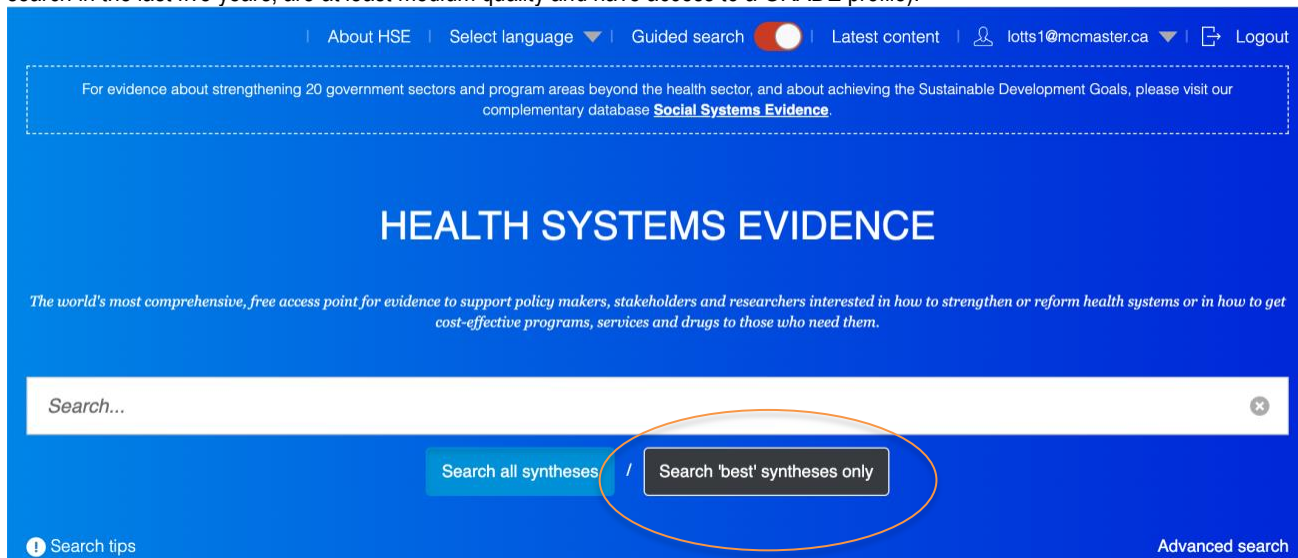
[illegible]

| About HSE | Select language | Guided search | Latest content | lotts1@mcmaster.ca | Logout

For evidence about strengthening 20 government sectors and program areas beyond the health sector, and about achieving the Sustainable Development Goals, please visit our complementary database **Social Systems Evidence**.

HEALTH SYSTEMS EVIDENCE

*The world's most comprehensive, free access point for evidence to support policy makers, stakeholders and researchers interested in how to strengthen or reform health systems or in how to get cost-effective programs, services and drugs to those who need them.*

Search...

Search all syntheses / Search 'best' syntheses only

Search tips

Advanced search